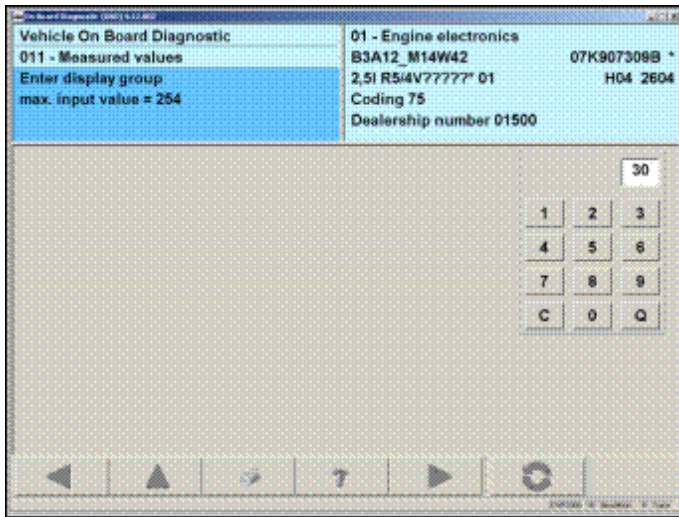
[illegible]

Vehicle On Board Diagnostic
011 - Measured values
Enter display group
max. input value = 254

01 - Engine electronics
B3A12_M14W42 07K907309B *
2,5l R5/4V?????* 01 H04 2604
Coding 75
Dealership number 01500

30

1 2 3
4 5 6
7 8 9
C 0 Q

?

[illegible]